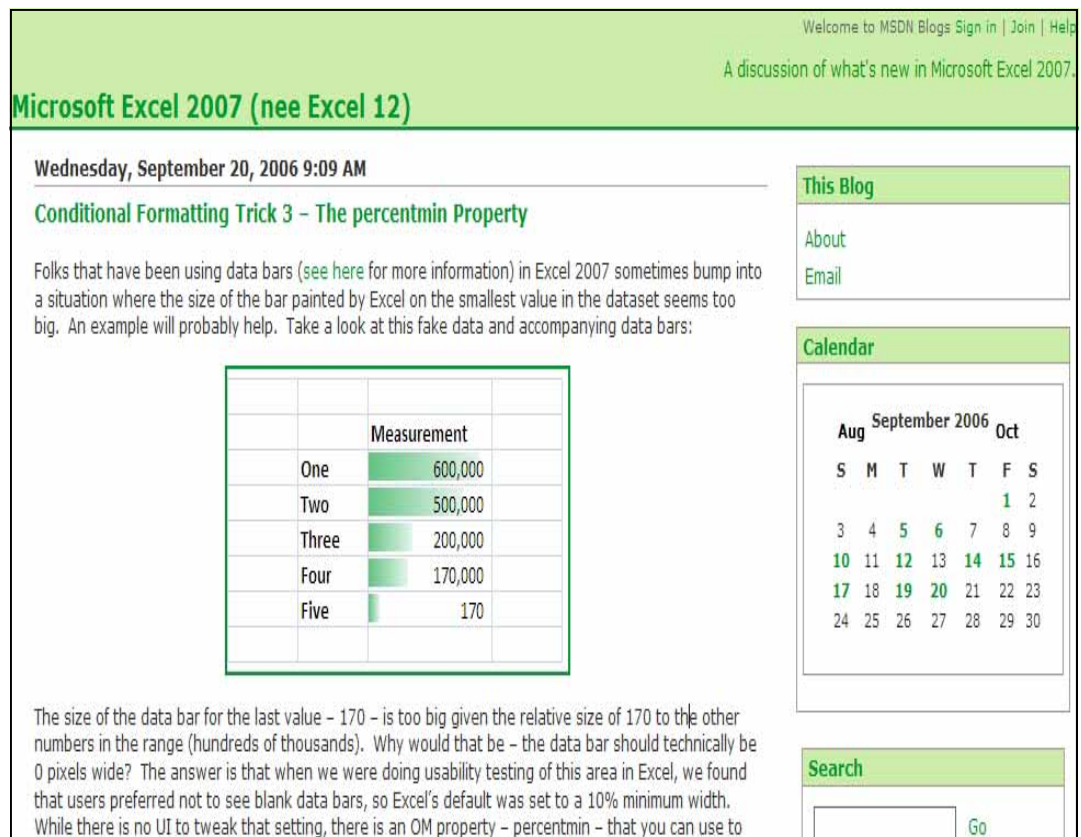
Welcome to MSDN Blogs Sign in | Join | Help

A discussion of what's new in Microsoft Excel 2007.

Microsoft Excel 2007 (nee Excel 12)

Wednesday, September 20, 2006 9:09 AM

Conditional Formatting Trick 3 – The percentmin Property

Folks that have been using data bars (see here for more information) in Excel 2007 sometimes bump into a situation where the size of the bar painted by Excel on the smallest value in the dataset seems too big. An example will probably help. Take a look at this fake data and accompanying data bars:

| | Measurement |
|---|---|
| One | 600,000 |
| Two | 500,000 |
| Three | 200,000 |
| Four | 170,000 |
| Five | 170 |

The size of the data bar for the last value – 170 – is too big given the relative size of 170 to the other numbers in the range (hundreds of thousands). Why would that be – the data bar should technically be 0 pixels wide? The answer is that when we were doing usability testing of this area in Excel, we found that users preferred not to see blank data bars, so Excel's default was set to a 10% minimum width. While there is no UI to tweak that setting, there is an OM property – percentmin – that you can use to

This Blog

About

Email

Calendar

Aug September 2006 Oct

| S | M | T | W | T | F | S |
|---|---|---|---|---|---|---|
| | | | | | 1 | 2 |
| 3 | 4 | 5 | 6 | 7 | 8 | 9 |
| 10 | 11 | 12 | 13 | 14 | 15 | 16 |
| 17 | 18 | 19 | 20 | 21 | 22 | 23 |
| 24 | 25 | 26 | 27 | 28 | 29 | 30 |

Search

Go